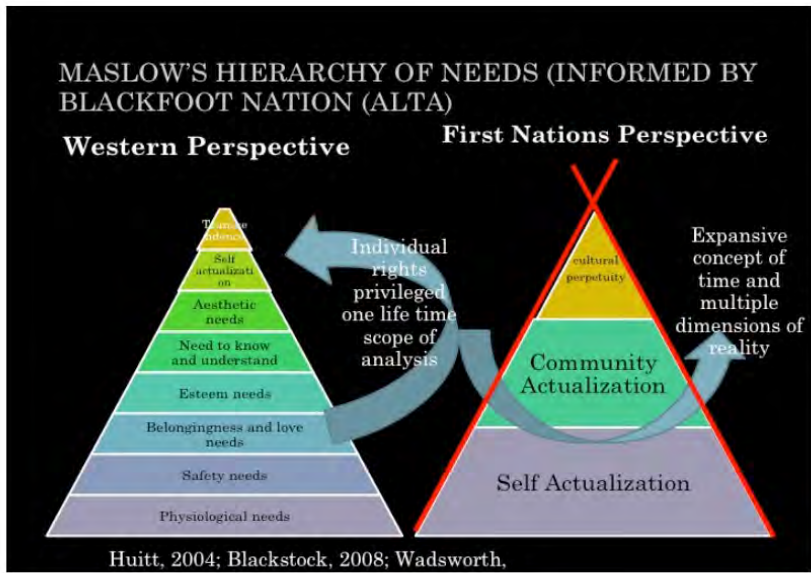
MASLOW'S HIERARCHY OF NEEDS (INFORMED BY BLACKFOOT NATION (ALTA)

Western Perspective

First Nations Perspective

Transcendence

Self actualization

Aesthetic needs

Need to know and understand

Esteem needs

Belongingness and love needs

Safety needs

Physiological needs

Individual rights privileged one life time scope of analysis

cultural perpetuity

Community Actualization

Self Actualization

Expansive concept of time and multiple dimensions of reality

Huitt, 2004; Blackstock, 2008; Wadsworth,